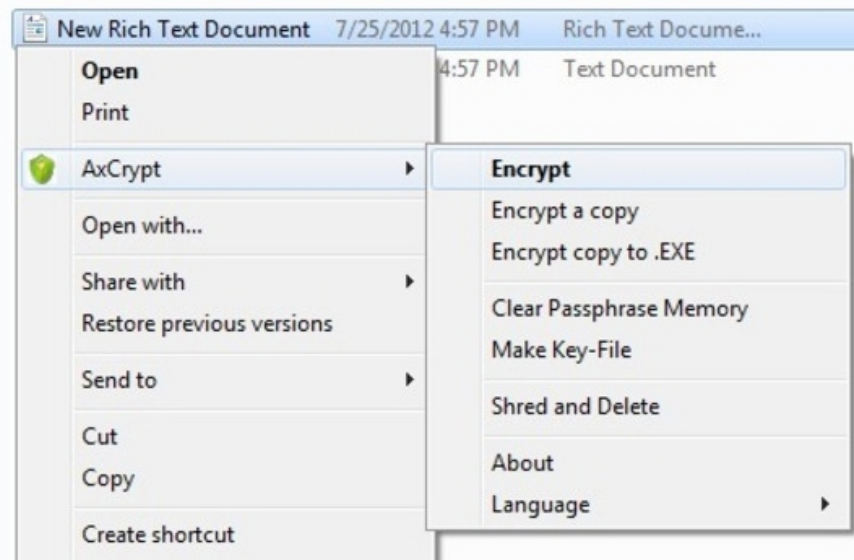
New Rich Text Document 7/25/2012 4:57 PM Rich Text Docume...

4:57 PM Text Document

Open
Print

AxCrypt

Open with...

Share with
Restore previous versions

Send to

Cut
Copy

Create shortcut

Encrypt
Encrypt a copy
Encrypt copy to .EXE

Clear Passphrase Memory
Make Key-File

Shred and Delete

About
Language